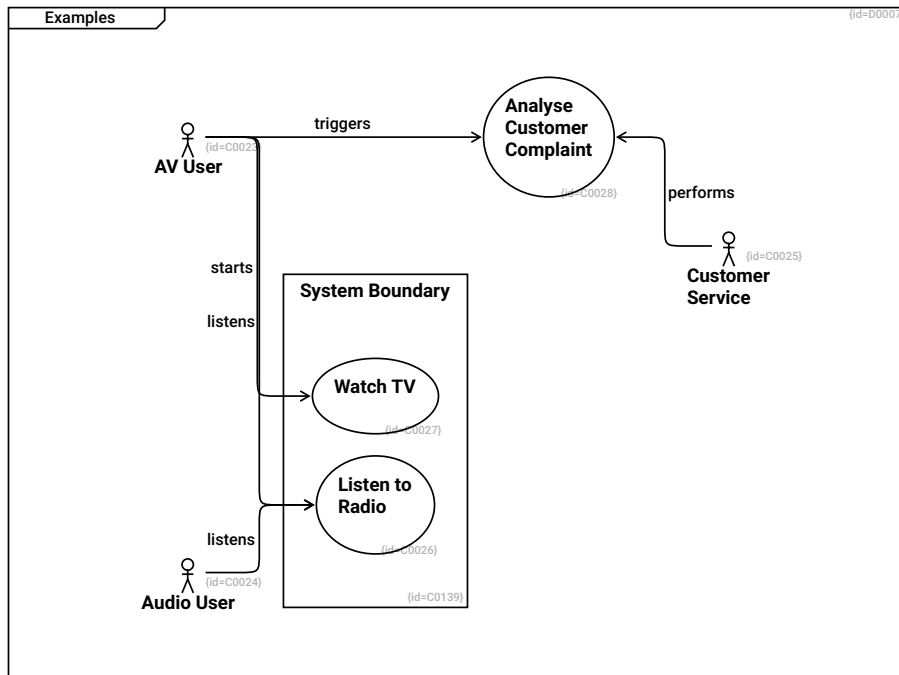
Examples

{id=D0007

AV User
{id=C0023

triggers

Analyse Customer Complaint
{id=C0028}

performs

Customer Service
{id=C0025}

starts

listens

System Boundary

Watch TV
{id=C0027}

Listen to Radio
{id=C0026}

listens

Audio User
{id=C0024}

{id=C0139}